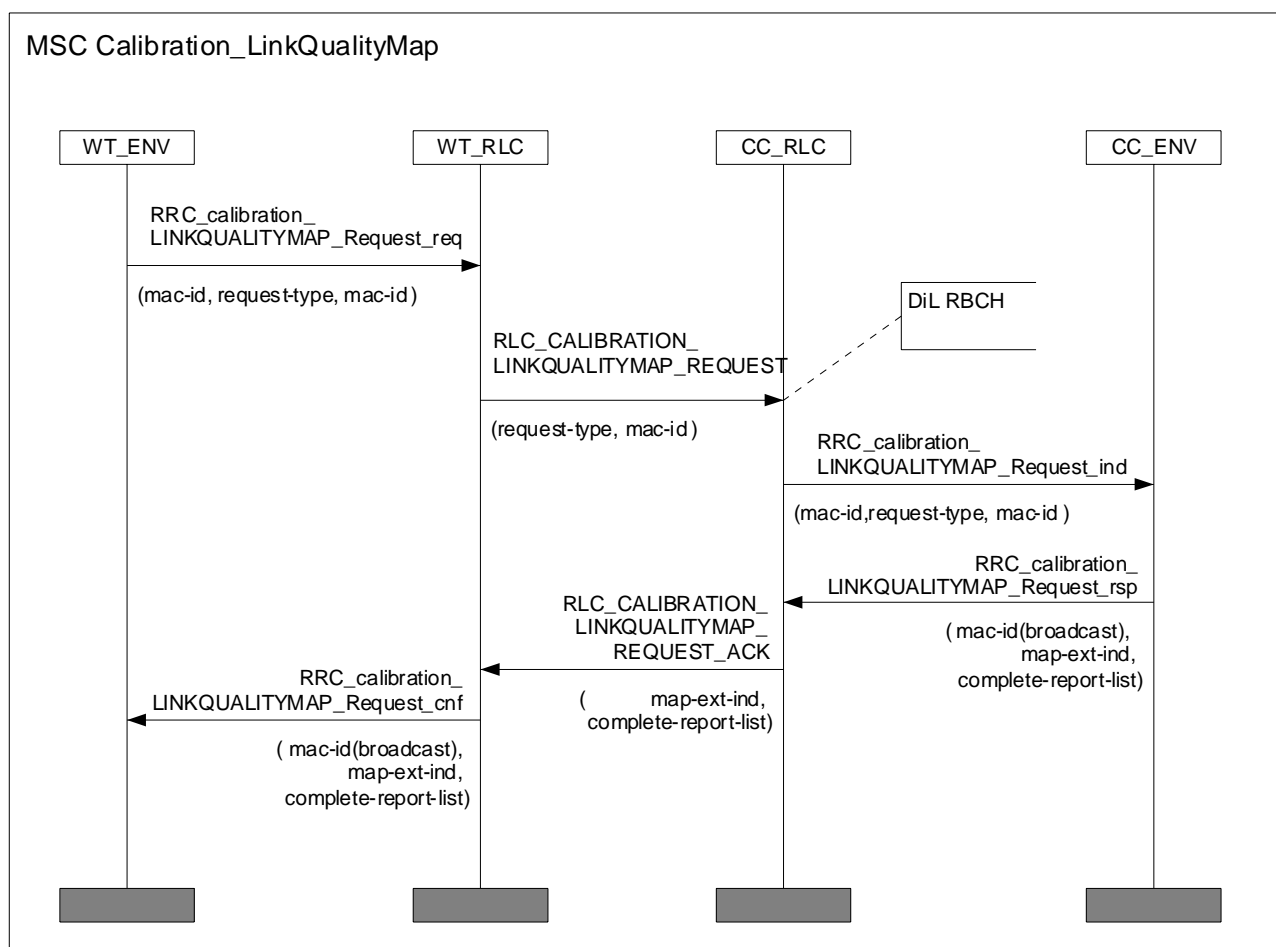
MSC Calibration_LinkQualityMap

WT_ENV

WT_RLC

CC_RLC

CC_ENV

RRC_calibration_ LINKQUALITYMAP_Request_req

(mac-id, request-type, mac-id )

DiL RBCH

RLC_CALIBRATION_ LINKQUALITYMAP_REQUEST

(request-type, mac-id )

RRC_calibration_ LINKQUALITYMAP_Request_ind

(mac-id,request-type, mac-id )

RRC_calibration_ LINKQUALITYMAP_Request_rsp

( mac-id(broadcast), map-ext-ind, complete-report-list)

RLC_CALIBRATION_ LINKQUALITYMAP_ REQUEST_ACK

( map-ext-ind, complete-report-list)

RRC_calibration_ LINKQUALITYMAP_Request_cnf

( mac-id(broadcast), map-ext-ind, complete-report-list)